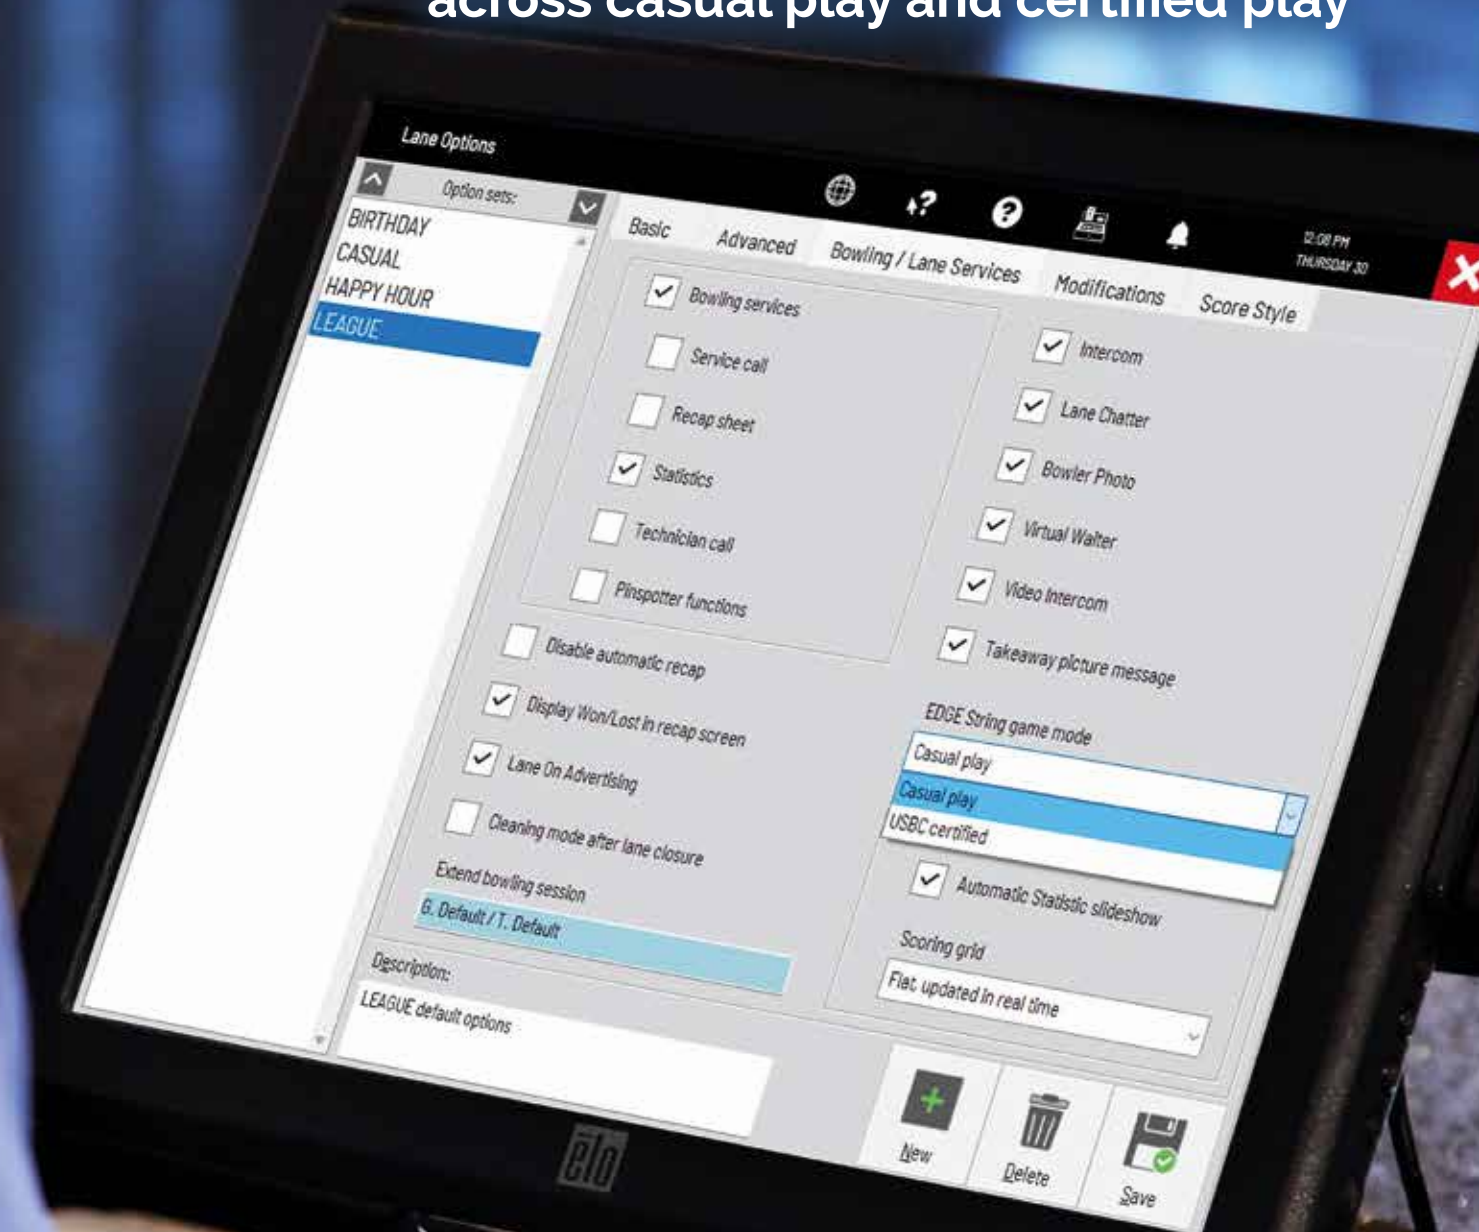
across casual play and certified play

Lane Options

Option sets:
BIRTHDAY
CASUAL
HAPPY HOUR
LEAGUE

12:08 PM
THURSDAY 30

Basic
Advanced
Bowling / Lane Services
Modifications
Score Style

Bowling services
Service call
Recap sheet
Statistics
Technician call
Pinspotter functions
Disable automatic recap
Display Won/Lost in recap screen
Lane On Advertising
Cleaning mode after lane closure
Extend bowling session
G. Default / T. Default

Intercom
Lane Chatter
Bowler Photo
Virtual Waiter
Video Intercom
Takeaway picture message
EDGE String game mode
Casual play
Casual play
USBC certified
Automatic Statistic slideshow
Scoring grid
Flat updated in real time

Description:
LEAGUE default options

New
Delete
Save

elo